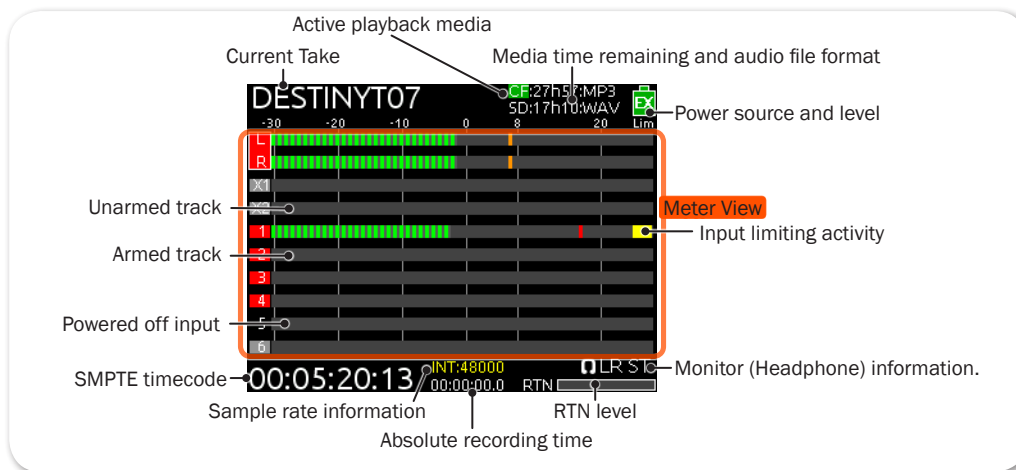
Active playback media

Current Take

Media time remaining and audio file format

DESTINYT07

CF:27h5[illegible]:MP3
SD:17h10:WAV

EX
Lim

Power source and level

-30 -20 -10 0 8 20

L
R
X1
X2
1
2
3
4
5
6

Unarmed track

Meter View

Input limiting activity

Armed track

Powered off input

SMPTE timecode

00:05:20:13

INT:48000
00:00:00.0

LR ST

RTN

Monitor (Headphone) information.

Sample rate information

RTN level

Absolute recording time